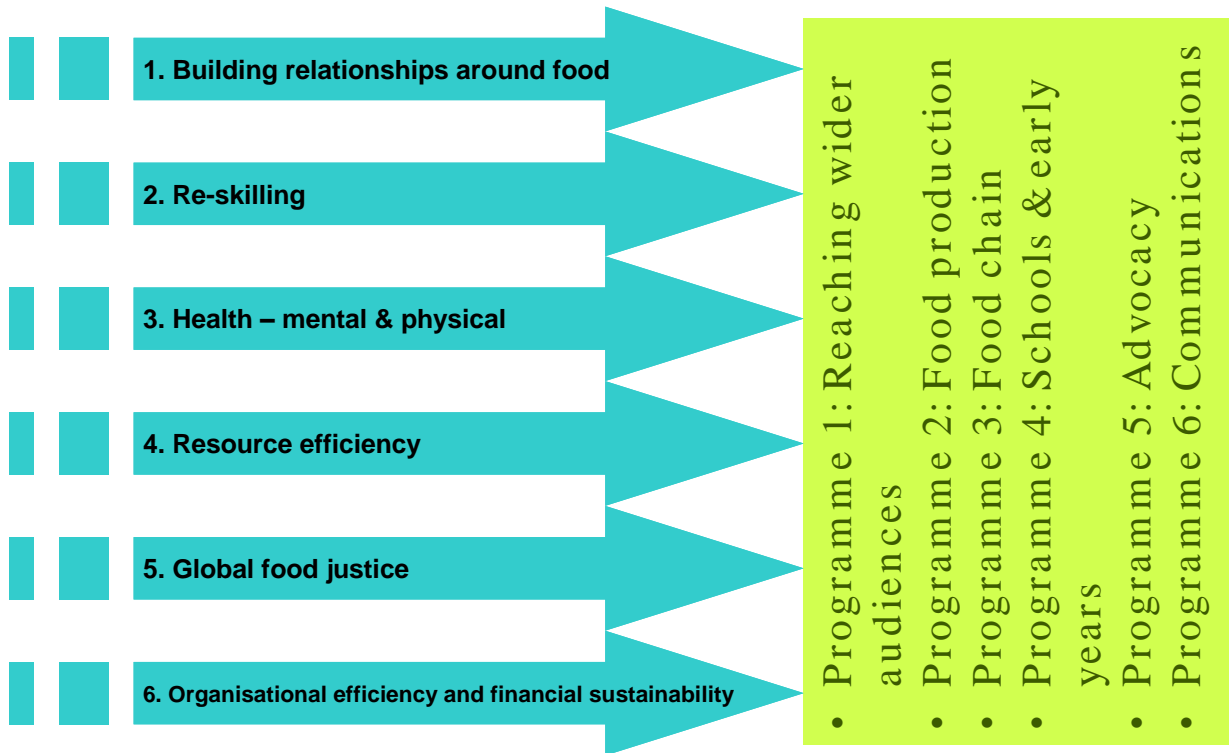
1. Building relationships around food

2. Re-skilling

3. Health – mental & physical

4. Resource efficiency

5. Global food justice

6. Organisational efficiency and financial sustainability

- Programme 1: Reaching wider audiences
- Programme 2: Food production
- Programme 3: Food chain
- Programme 4: Schools & early years
- Programme 5: Advocacy
- Programme 6: Communications